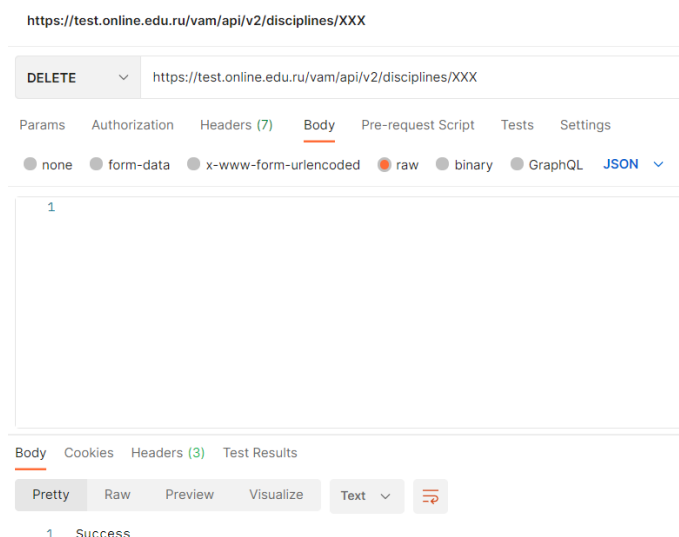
https://test.online.edu.ru/vam/api/v2/disciplines/XXX

DELETE
https://test.online.edu.ru/vam/api/v2/disciplines/XXX

Params Authorization Headers (7) Body Pre-request Script Tests Settings

none form-data x-www-form-urlencoded raw binary GraphQL JSON

1

Body Cookies Headers (3) Test Results

Pretty Raw Preview Visualize Text

1 Success